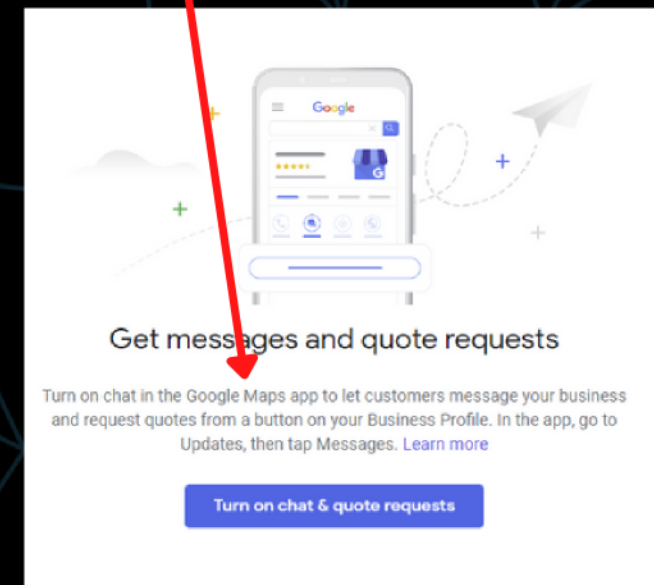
Google

Get messages and quote requests

Turn on chat in the Google Maps app to let customers message your business and request quotes from a button on your Business Profile. In the app, go to Updates, then tap Messages. Learn more

Turn on chat & quote requests